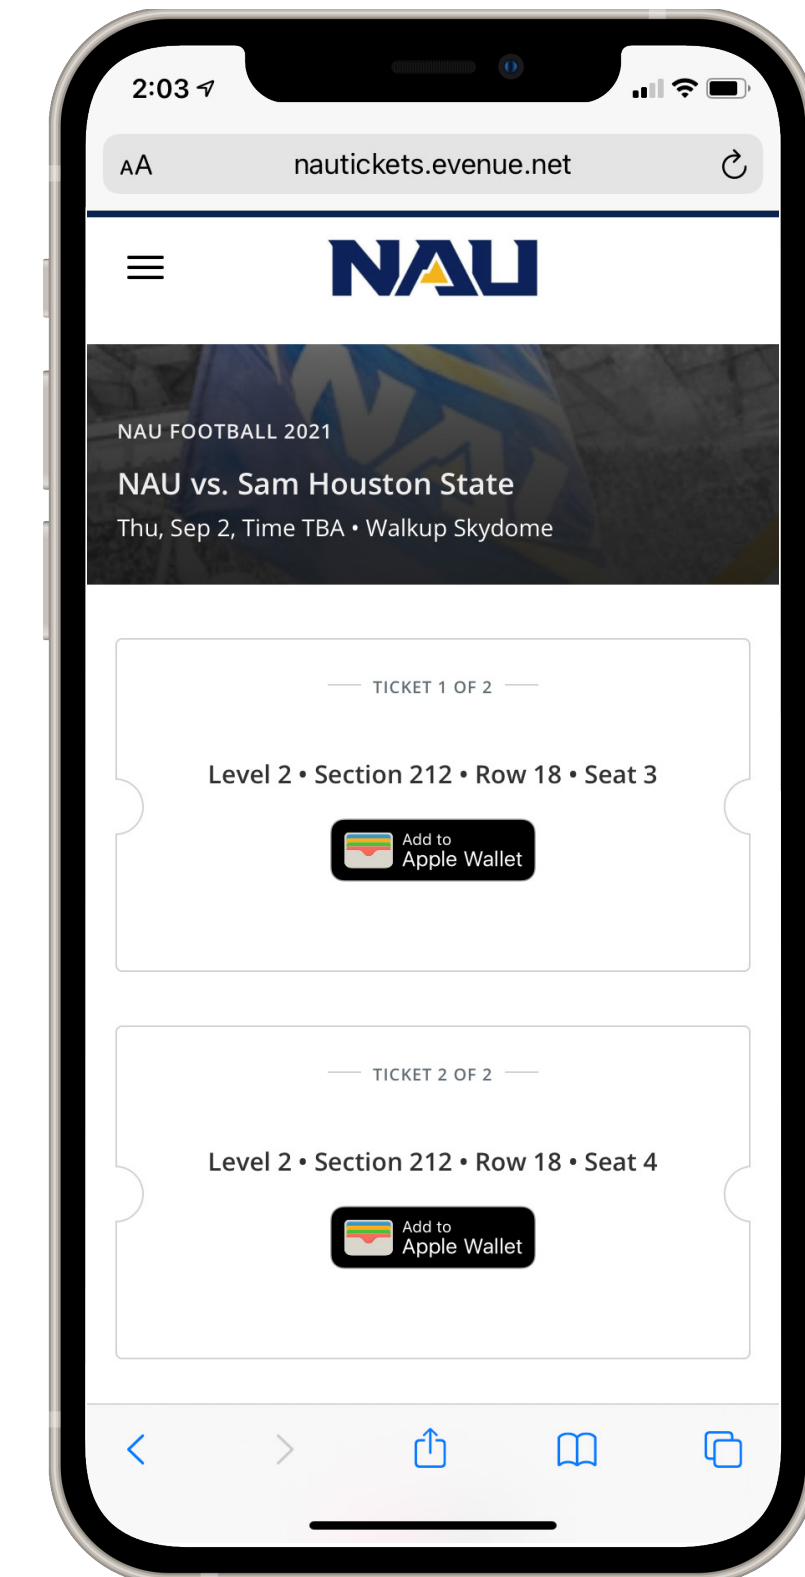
2:03

AA nautickets.evenue.net

NAU

NAU FOOTBALL 2021

NAU vs. Sam Houston State

Thu, Sep 2, Time TBA • Walkup Skydome

TICKET 1 OF 2

Level 2 • Section 212 • Row 18 • Seat 3

Add to Apple Wallet

TICKET 2 OF 2

Level 2 • Section 212 • Row 18 • Seat 4

Add to Apple Wallet